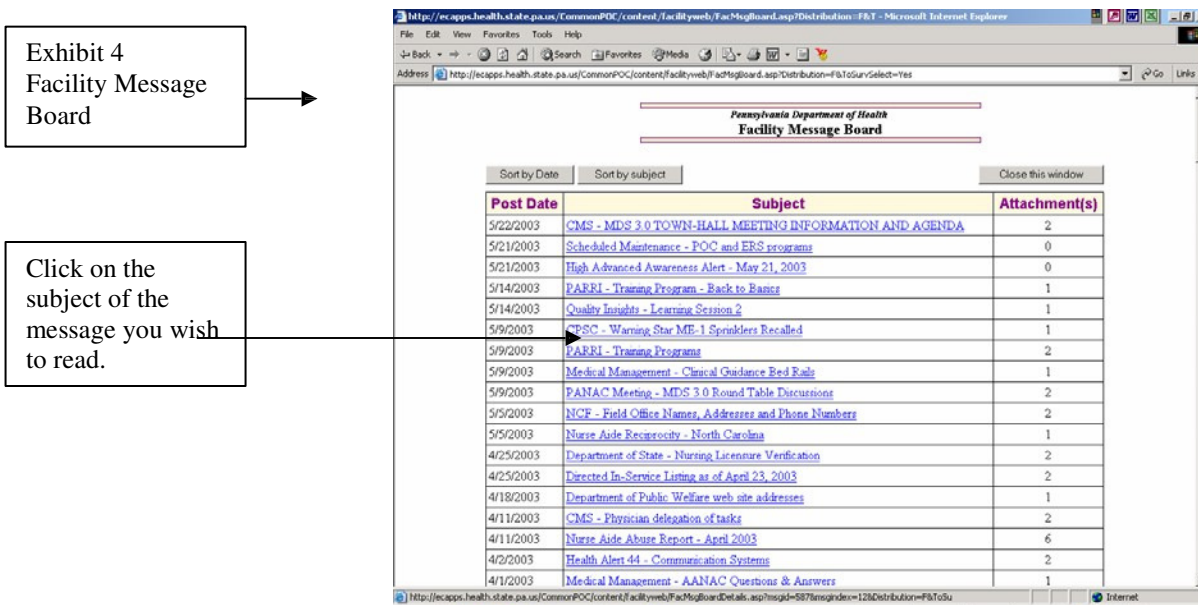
Exhibit 4
Facility Message Board

Click on the subject of the message you wish to read.

http://ecapps.health.state.pa.us/CommonPOC/content/facilityweb/FacMsgBoard.asp?Distribution=F&T - Microsoft Internet Explorer

File Edit View Favorites Tools Help

Back Search Favorites Media

Address http://ecapps.health.state.pa.us/CommonPOC/content/facilityweb/FacMsgBoard.asp?Distribution=F&ToSurvSelect=Yes Go Links

Pennsylvania Department of Health
Facility Message Board

Sort by Date Sort by subject Close this window

| Post Date | Subject | Attachment(s) |
|---|---|---|
| 5/22/2003 | CMS - MDS 3.0 TOWN-HALL MEETING INFORMATION AND AGENDA | 2 |
| 5/21/2003 | Scheduled Maintenance - POC and ERS programs | 0 |
| 5/21/2003 | High Advanced Awareness Alert - May 21, 2003 | 0 |
| 5/14/2003 | PARRI - Training Program - Back to Basics | 1 |
| 5/14/2003 | Quality Insights - Learning Session 2 | 1 |
| 5/9/2003 | CPSC - Warning Star ME-1 Sprinklers Recalled | 1 |
| 5/9/2003 | PARRI - Training Programs | 2 |
| 5/9/2003 | Medical Management - Clinical Guidance Bed Rails | 1 |
| 5/9/2003 | PANAC Meeting - MDS 3.0 Round Table Discussions | 2 |
| 5/5/2003 | NCF - Field Office Names, Addresses and Phone Numbers | 2 |
| 5/5/2003 | Nurse Aide Reciprocity - North Carolina | 1 |
| 4/25/2003 | Department of State - Nursing Licensure Verification | 2 |
| 4/25/2003 | Directed In-Service Listing as of April 23, 2003 | 2 |
| 4/18/2003 | Department of Public Welfare web site addresses | 1 |
| 4/11/2003 | CMS - Physician delegation of tasks | 2 |
| 4/11/2003 | Nurse Aide Abuse Report - April 2003 | 6 |
| 4/2/2003 | Health Alert 44 - Communication Systems | 2 |
| 4/1/2003 | Medical Management - AANAC Questions & Answers | 1 |

http://ecapps.health.state.pa.us/CommonPOC/content/facilityweb/FacMsgBoardDetails.asp?msgid=587&msgindex=12&Distribution=F&ToSu Internet